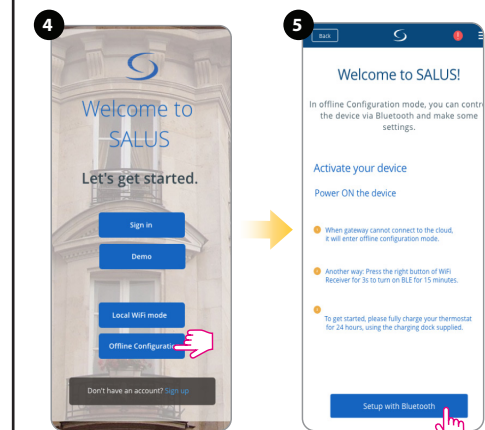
4

Welcome to SALUS

Let's get started.

Sign in

Demo

Local WiFi mode

Offline Configurati

Don't have an account? Sign up

5

BACK

Welcome to SALUS!

In offline Configuration mode, you can contr the device via Bluetooth and make some settings.

Activate your device

Power ON the device

When gateway cannot connect to the cloud, it will enter offline configuration mode.

Another way: Press the right button of WiFi Receiver for 3s to turn on BLE for 15 minutes.

To get started, please fully charge your thermostat for 24 hours, using the charging dock supplied.

Setup with Bluetooth